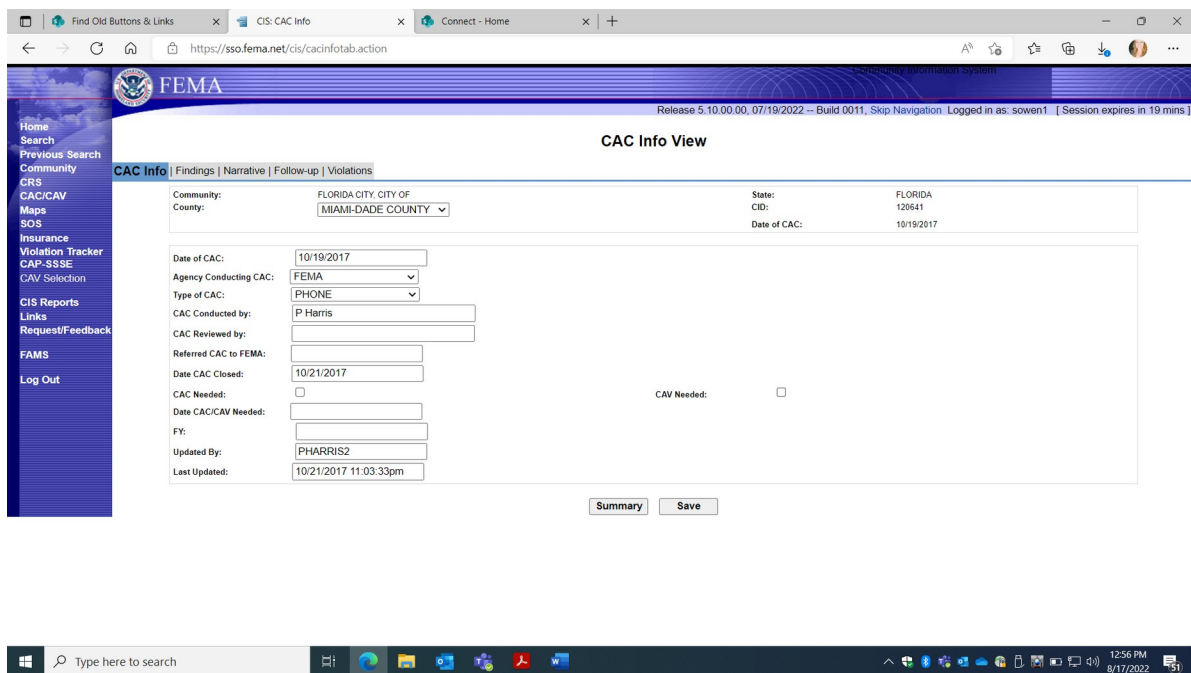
Find Old Buttons & Links
CIS: CAC Info
Connect - Home

https://sso.fema.net/cis/cacinfotab.action

FEMA
Community Information System

Release 5.10.00.00, 07/19/2022 -- Build 0011, Skip Navigation Logged in as: sowen1 [ Session expires in 19 mins ]

Home
Search
Previous Search
Community
CRS
CAC/CAV
Maps
SOS
Insurance
Violation Tracker
CAP-SSSE
CAV Selection

CIS Reports
Links
Request/Feedback

FAMS

Log Out

CAC Info View

CAC Info | Findings | Narrative | Follow-up | Violations

| Community: | FLORIDA CITY, CITY OF | State: | FLORIDA |
|---|---|---|---|
| County: | MIAMI-DADE COUNTY | CID: | 120641 |
| | | Date of CAC: | 10/19/2017 |

Date of CAC: 10/19/2017
Agency Conducting CAC: FEMA
Type of CAC: PHONE
CAC Conducted by: P Harris
CAC Reviewed by:
Referred CAC to FEMA:
Date CAC Closed: 10/21/2017
CAC Needed:
CAV Needed:
Date CAC/CAV Needed:
FY:
Updated By: PHARRIS2
Last Updated: 10/21/2017 11:03:33pm

Summary
Save

Type here to search
12:56 PM
8/17/2022